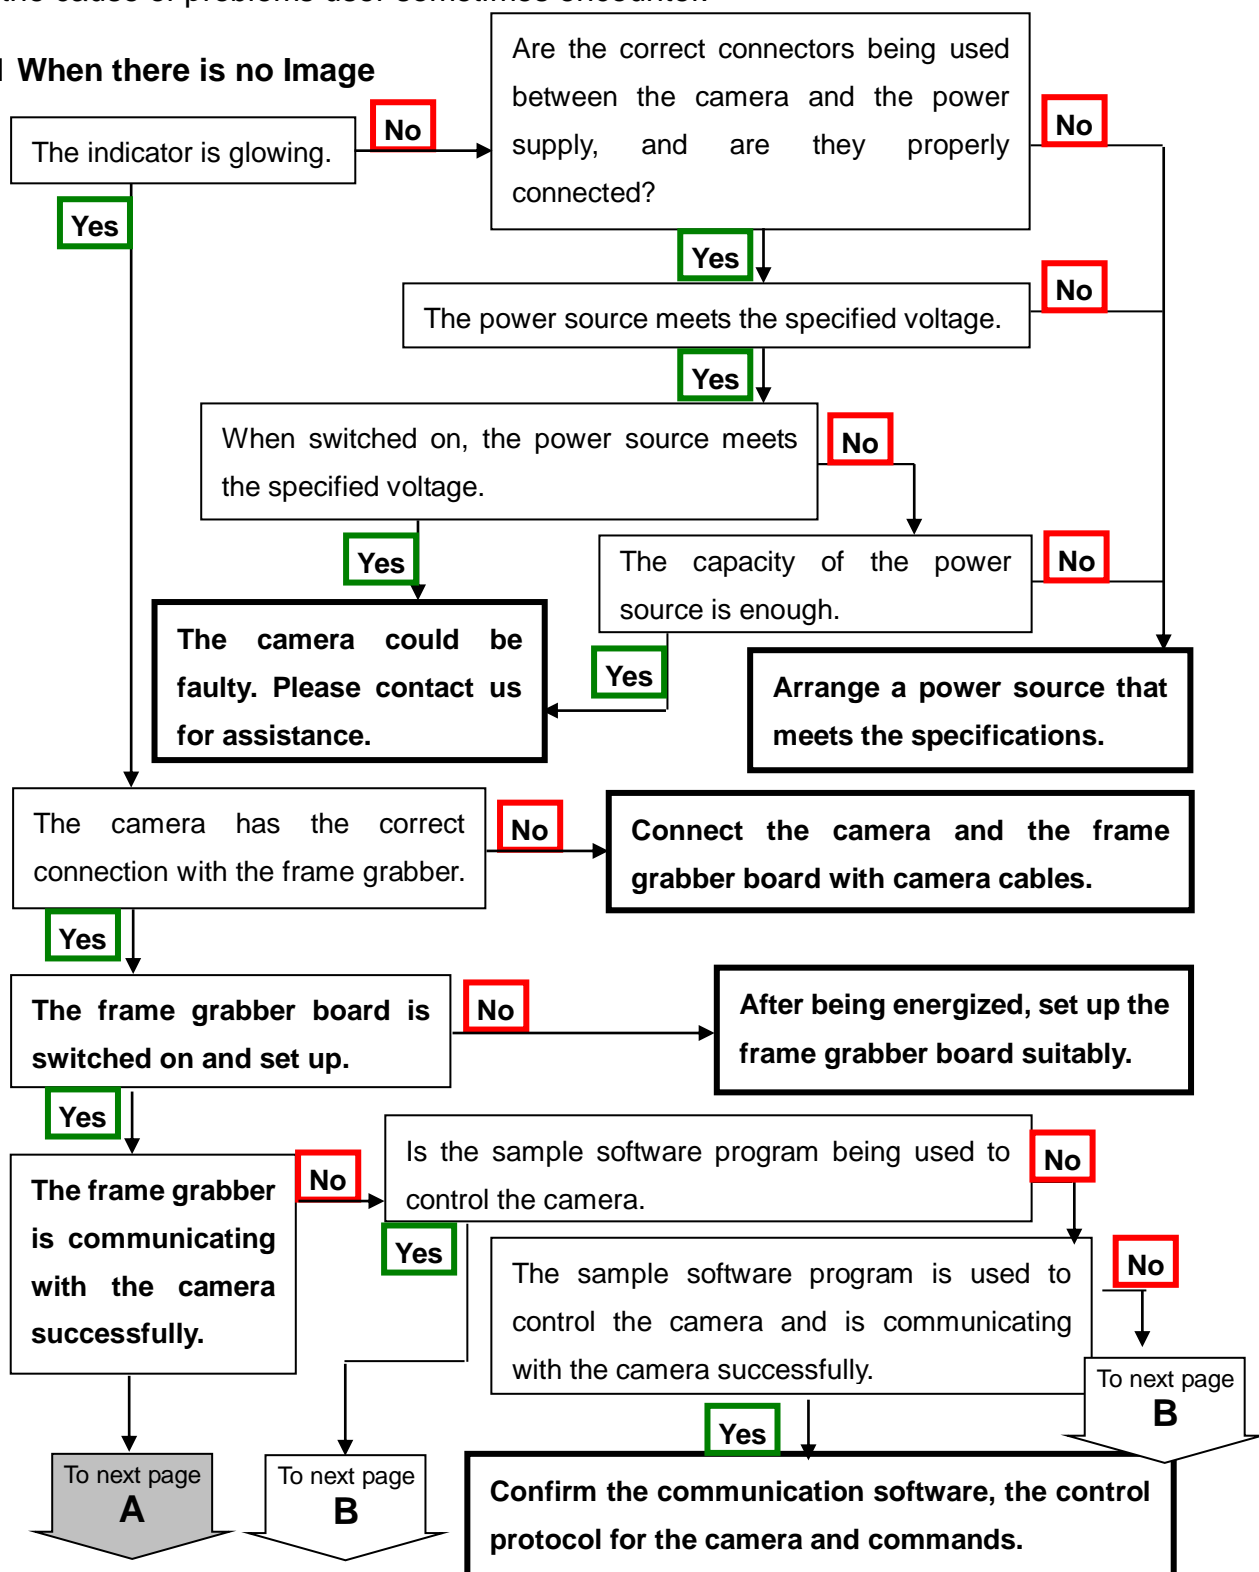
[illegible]

When there is no Image

The indicator is glowing.

No

Are the correct connectors being used between the camera and the power supply, and are they properly connected?

No

Yes

Yes

No

The power source meets the specified voltage.

Yes

When switched on, the power source meets the specified voltage.

No

Yes

The capacity of the power source is enough.

No

The camera could be faulty. Please contact us for assistance.

Yes

Arrange a power source that meets the specifications.

The camera has the correct connection with the frame grabber.

No

Connect the camera and the frame grabber board with camera cables.

Yes

The frame grabber board is switched on and set up.

No

After being energized, set up the frame grabber board suitably.

Yes

The frame grabber is communicating with the camera successfully.

No

Is the sample software program being used to control the camera.

No

Yes

The sample software program is used to control the camera and is communicating with the camera successfully.

No

To next page
B

Yes

To next page
A

To next page
B

Confirm the communication software, the control protocol for the camera and commands.